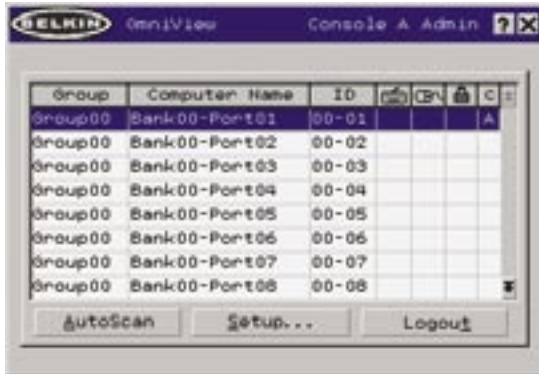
BELKIN OmniView Console A Admin ? X

| Group | Computer Name | ID | | | | C |
|---|---|---|---|---|---|---|
| Group00 | Bank00-Port01 | 00-01 | | | | A |
| Group00 | Bank00-Port02 | 00-02 | | | | |
| Group00 | Bank00-Port03 | 00-03 | | | | |
| Group00 | Bank00-Port04 | 00-04 | | | | |
| Group00 | Bank00-Port05 | 00-05 | | | | |
| Group00 | Bank00-Port06 | 00-06 | | | | |
| Group00 | Bank00-Port07 | 00-07 | | | | |
| Group00 | Bank00-Port08 | 00-08 | | | | |

AutoScan Setup... Logout